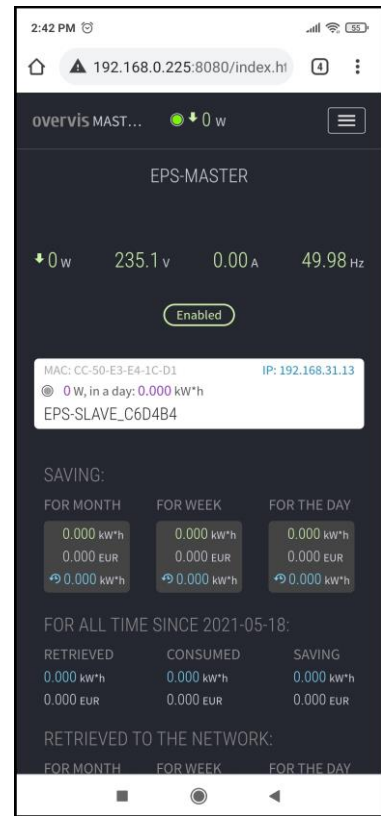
2:42 PM

55

192.168.0.225:8080/index.ht

4

overvis MAST... 0 W

EPS-MASTER

0 W 235.1 V 0.00 A 49.98 Hz

Enabled

MAC: CC-50-E3-E4-1C-D1 IP: 192.168.31.13
0 W, in a day: 0.000 kW*h
EPS-SLAVE_C6D4B4

SAVING:

| FOR MONTH | FOR WEEK | FOR THE DAY |
|---|---|---|
| 0.000 kW*h | 0.000 kW*h | 0.000 kW*h |
| 0.000 EUR | 0.000 EUR | 0.000 EUR |
| 0.000 kW*h | 0.000 kW*h | 0.000 kW*h |

FOR ALL TIME SINCE 2021-05-18:

| RETRIEVED | CONSUMED | SAVING |
|---|---|---|
| 0.000 kW*h | 0.000 kW*h | 0.000 kW*h |
| 0.000 EUR | 0.000 EUR | 0.000 EUR |

RETRIEVED TO THE NETWORK:

FOR MONTH FOR WEEK FOR THE DAY